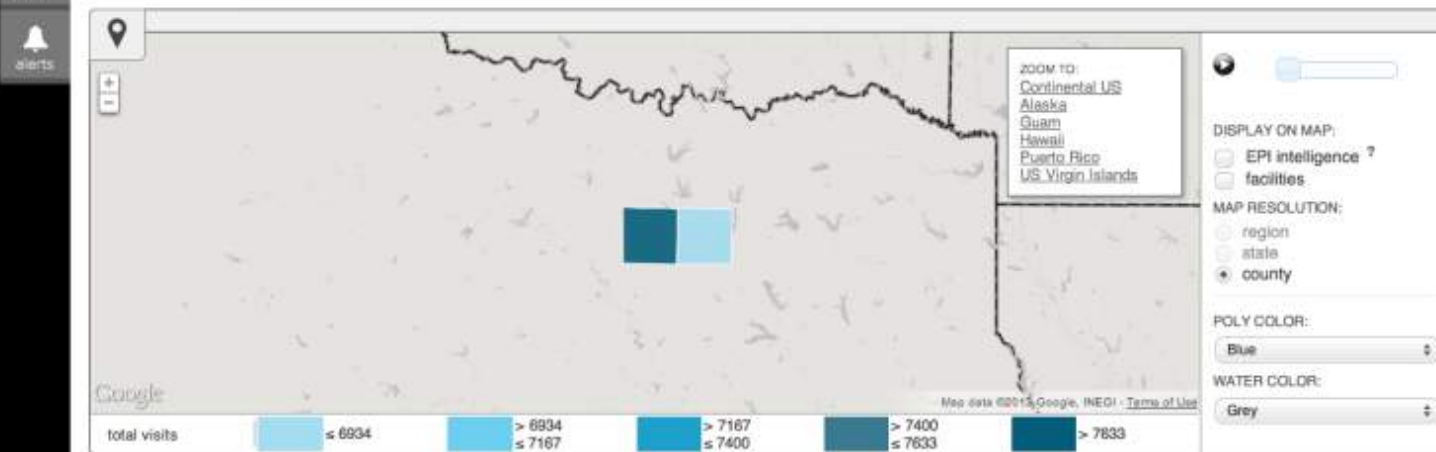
alerts

+
−

ZOOM TO:
Continental US
Alaska
Guam
Hawaii
Puerto Rico
US Virgin Islands

Google

Map data ©2015 Google, INEGI - Terms of Use

DISPLAY ON MAP:
EPI intelligence ?
facilities

MAP RESOLUTION:
region
state
county

POLY COLOR:
Blue

WATER COLOR:
Grey

| total visits | ≤ 6934 | > 6934 ≤ 7167 | > 7167 ≤ 7400 | > 7400 ≤ 7633 | > 7633 |
|---|---|---|---|---|---|